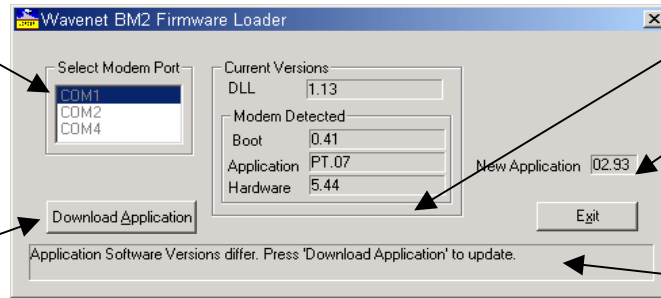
Wavenet BM2 Firmware Loader

Select Modem Port
COM1
COM2
COM4

Current Versions
DLL 1.13

Modem Detected
Boot 0.41
Application PT.07
Hardware 5.44

New Application 02.93

Download Application

Exit

Application Software Versions differ. Press 'Download Application' to update.